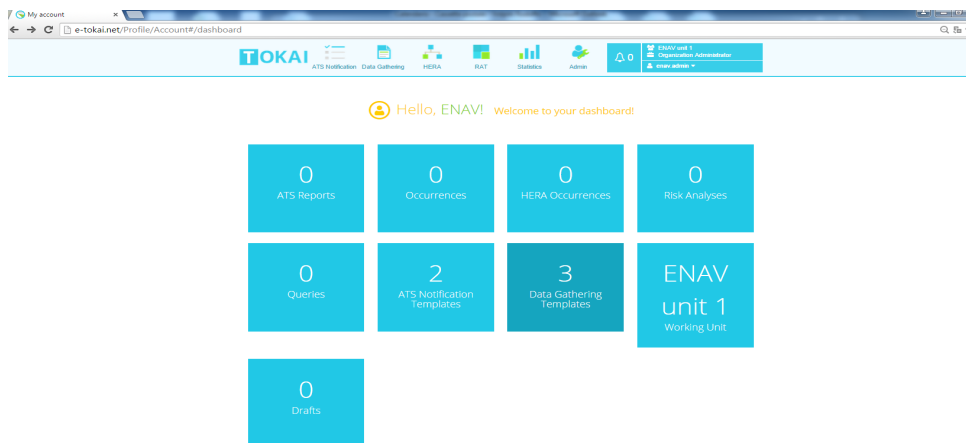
My account

e-tokai.net/Profile/Account#/dashboard

TOKAI ATS Notification Data Gathering HERA RAT Statistics Admin 0 ENAV unit 1 Organization Administrator enav.admin

Hello, ENAV! Welcome to your dashboard!

0
ATS Reports

0
Occurrences

0
HERA Occurrences

0
Risk Analyses

0
Queries

2
ATS Notification Templates

3
Data Gathering Templates

ENAV unit 1
Working Unit

0
Drafts